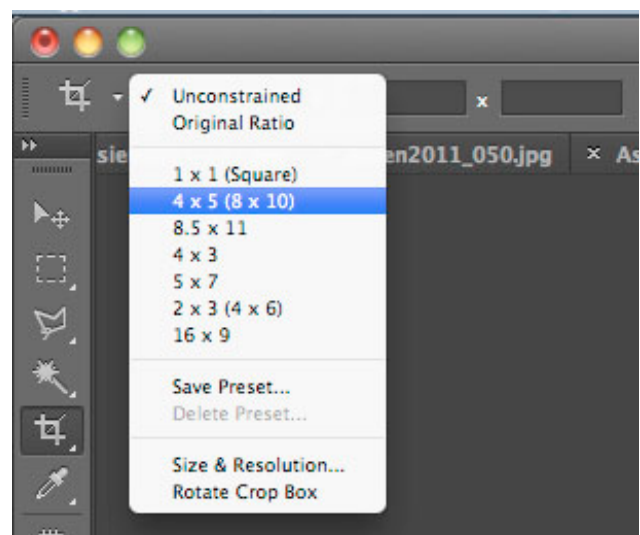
✓ Unconstrained
Original Ratio

1 x 1 (Square)
4 x 5 (8 x 10)
8.5 x 11
4 x 3
5 x 7
2 x 3 (4 x 6)
16 x 9

Save Preset...
Delete Preset...

Size & Resolution...
Rotate Crop Box

x

sie

en2011_050.jpg

× As